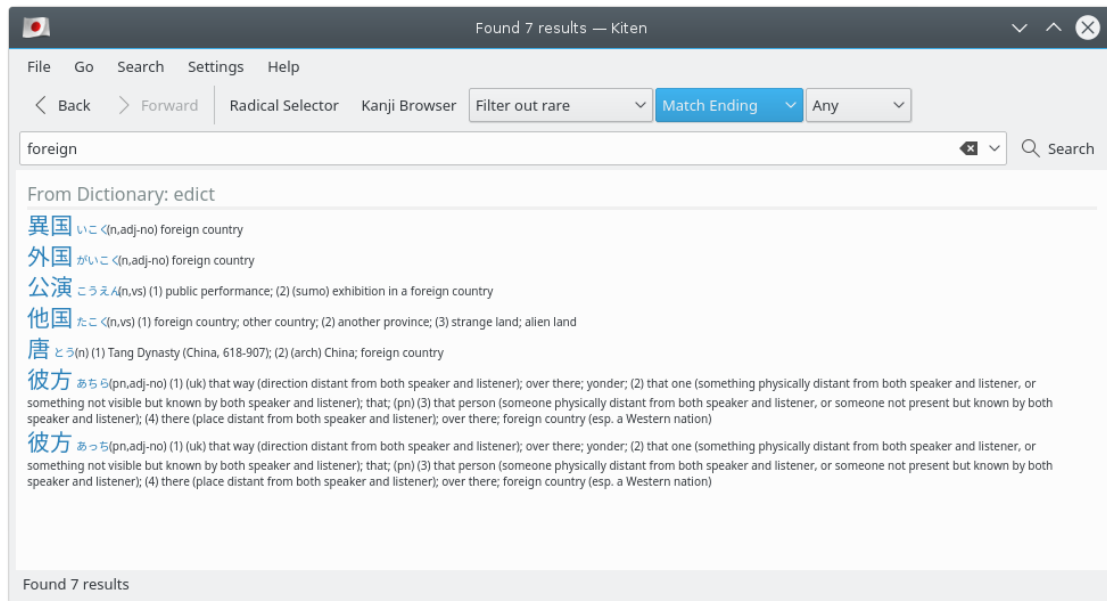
Found 7 results — Kiten

File Go Search Settings Help

Back Forward Radical Selector Kanji Browser Filter out rare Match Ending Any

foreign

Search

From Dictionary: edict

異国 いこく(n,adj-no) foreign country

外国 がいこく(n,adj-no) foreign country

公演 こうえん(n,vs) (1) public performance; (2) (sumo) exhibition in a foreign country

他国 たこく(n,vs) (1) foreign country; other country; (2) another province; (3) strange land; alien land

唐 とう(n) (1) Tang Dynasty (China, 618-907); (2) (arch) China; foreign country

彼方 あちら(pn,adj-no) (1) (uk) that way (direction distant from both speaker and listener); over there; yonder; (2) that one (something physically distant from both speaker and listener, or something not visible but known by both speaker and listener); that; (pn) (3) that person (someone physically distant from both speaker and listener, or someone not present but known by both speaker and listener); (4) there (place distant from both speaker and listener); over there; foreign country (esp. a Western nation)

彼方 あっち(pn,adj-no) (1) (uk) that way (direction distant from both speaker and listener); over there; yonder; (2) that one (something physically distant from both speaker and listener, or something not visible but known by both speaker and listener); that; (pn) (3) that person (someone physically distant from both speaker and listener, or someone not present but known by both speaker and listener); (4) there (place distant from both speaker and listener); over there; foreign country (esp. a Western nation)

Found 7 results